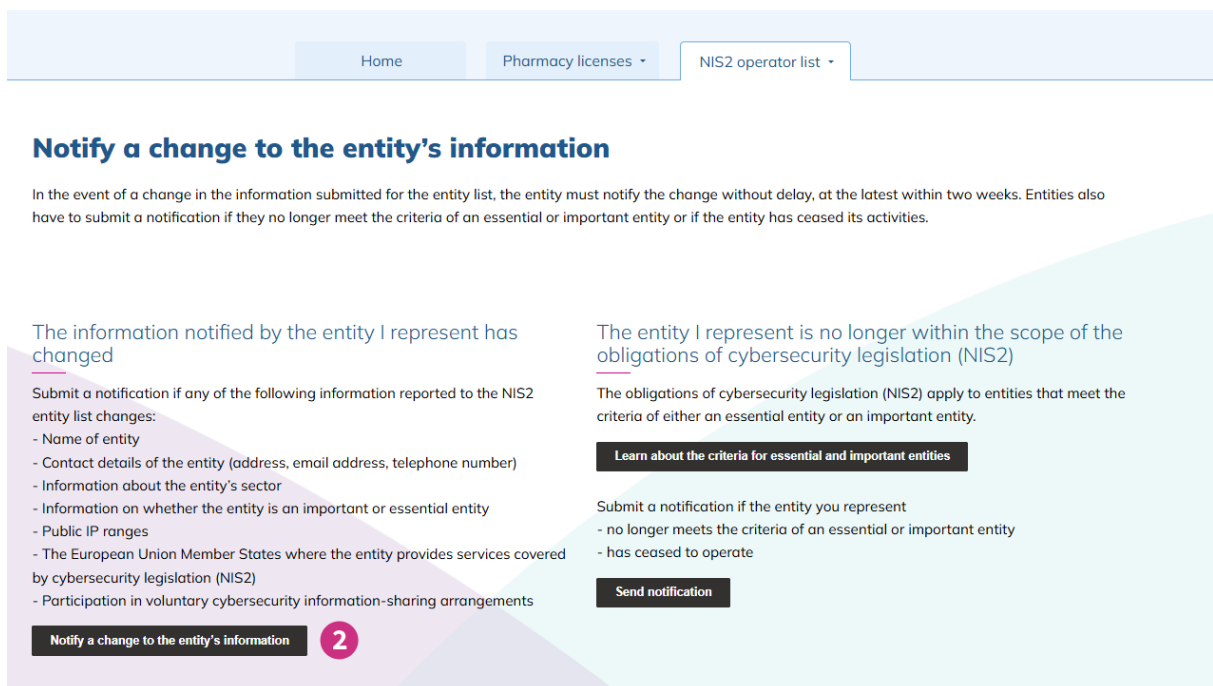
Home
Pharmacy licenses
NIS2 operator list

Notify a change to the entity's information

In the event of a change in the information submitted for the entity list, the entity must notify the change without delay, at the latest within two weeks. Entities also have to submit a notification if they no longer meet the criteria of an essential or important entity or if the entity has ceased its activities.

The information notified by the entity I represent has changed

Submit a notification if any of the following information reported to the NIS2 entity list changes:
- Name of entity
- Contact details of the entity (address, email address, telephone number)
- Information about the entity's sector
- Information on whether the entity is an important or essential entity
- Public IP ranges
- The European Union Member States where the entity provides services covered by cybersecurity legislation (NIS2)
- Participation in voluntary cybersecurity information-sharing arrangements

Notify a change to the entity's information

2

The entity I represent is no longer within the scope of the obligations of cybersecurity legislation (NIS2)

The obligations of cybersecurity legislation (NIS2) apply to entities that meet the criteria of either an essential entity or an important entity.

Learn about the criteria for essential and important entities

Submit a notification if the entity you represent
- no longer meets the criteria of an essential or important entity
- has ceased to operate

Send notification